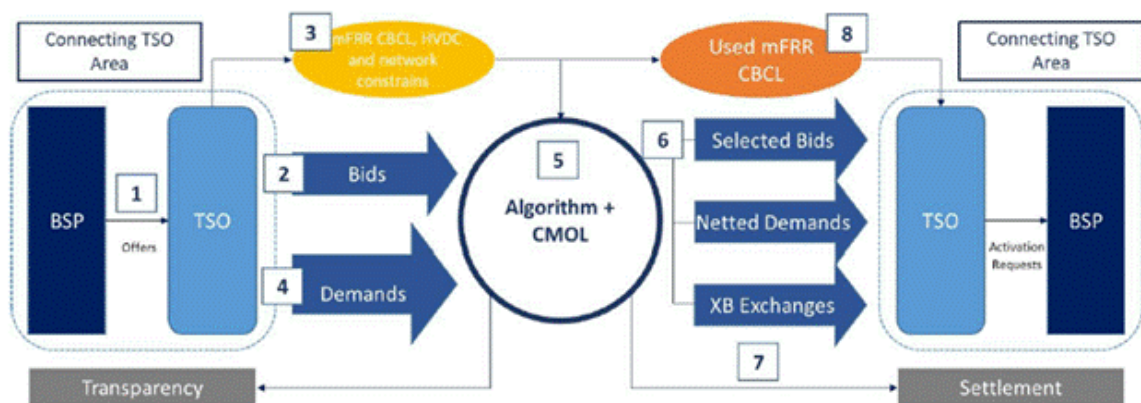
Connecting TSO Area

3

mFRR CBCL, HVDC and network constrains

Used mFRR CBCL

8

Connecting TSO Area

BSP

1

Offers

TSO

2

Bids

4

Demands

5

Algorithm + CMOL

6

Selected Bids

Netted Demands

XB Exchanges

7

TSO

Activation Requests

BSP

Transparency

Settlement